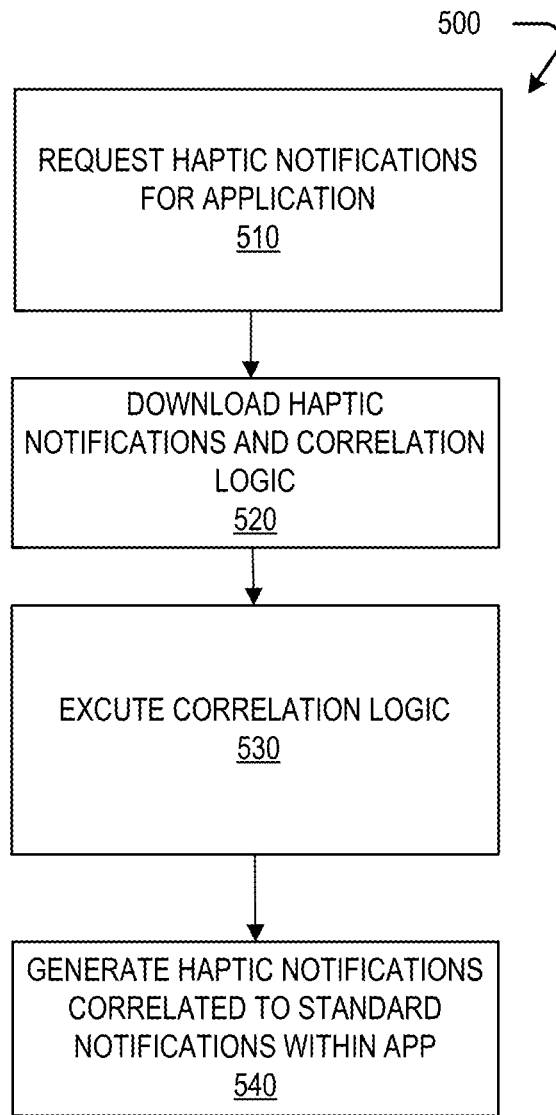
500

REQUEST HAPTIC NOTIFICATIONS FOR APPLICATION
510

DOWNLOAD HAPTIC NOTIFICATIONS AND CORRELATION LOGIC
520

EXCUTE CORRELATION LOGIC
530

GENERATE HAPTIC NOTIFICATIONS CORRELATED TO STANDARD NOTIFICATIONS WITHIN APP
540